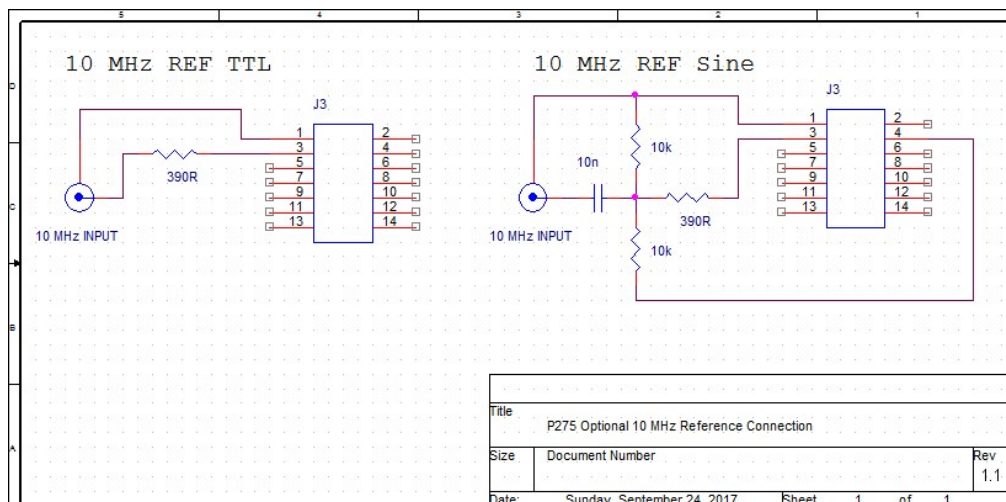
5
4
3
2
1

D
C
B
A

10 MHz REF TTL

J3

1 2
3 4
5 6
7 8
9 10
11 12
13 14

390R

10 MHz INPUT

10 MHz REF Sine

J3

1 2
3 4
5 6
7 8
9 10
11 12
13 14

10k
10n
390R
10k

10 MHz INPUT

Title
P275 Optional 10 MHz Reference Connection

Size
Document Number
Rev
1.1

Date: Sunday, September 24, 2017 Sheet 1 of 1